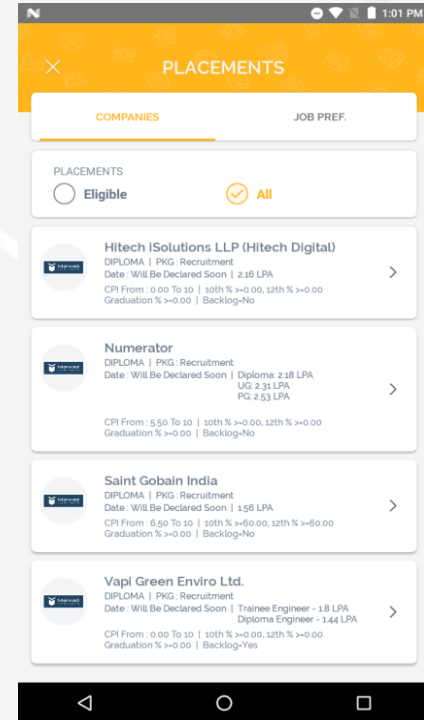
N
1:01 PM

PLACEMENTS

COMPANIES
JOB PREF.

PLACEMENTS
Eligible
All

Hitech iSolutions LLP (Hitech Digital)
DIPLOMA | PKG : Recruitment
Date : Will Be Declared Soon | 2.16 LPA
CPI From : 0.00 To 10 | 10th % >=0.00, 12th % >=0.00
Graduation % >=0.00 | Backlog=No

Numerator
DIPLOMA | PKG : Recruitment
Date : Will Be Declared Soon | Diploma: 2.18 LPA
UG: 2.31 LPA
PG: 2.53 LPA
CPI From : 5.50 To 10 | 10th % >=0.00, 12th % >=0.00
Graduation % >=0.00 | Backlog=No

Saint Gobain India
DIPLOMA | PKG : Recruitment
Date : Will Be Declared Soon | 1.56 LPA
CPI From : 6.50 To 10 | 10th % >=60.00, 12th % >=60.00
Graduation % >=0.00 | Backlog=No

Vapi Green Enviro Ltd.
DIPLOMA | PKG : Recruitment
Date : Will Be Declared Soon | Trainee Engineer - 1.8 LPA
Diploma Engineer - 1.44 LPA
CPI From : 0.00 To 10 | 10th % >=0.00, 12th % >=0.00
Graduation % >=0.00 | Backlog=Yes